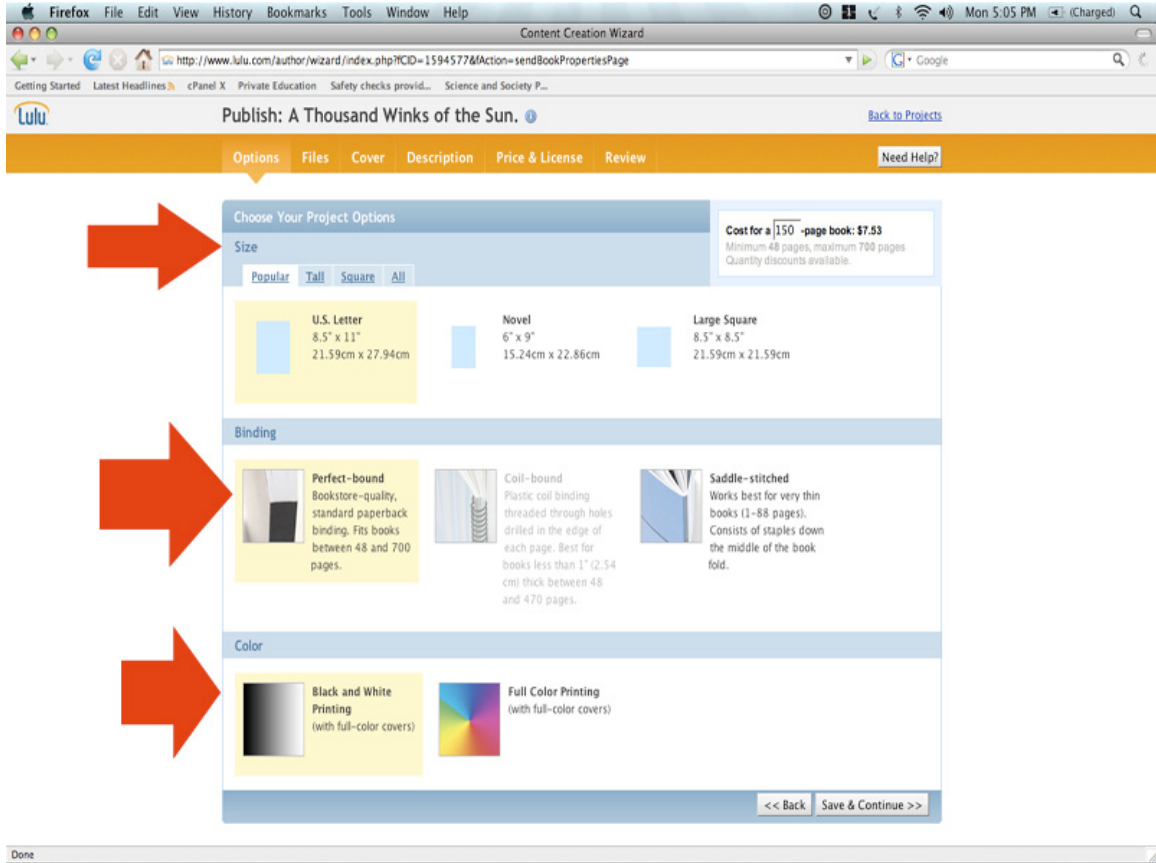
Firefox File Edit View History Bookmarks Tools Window Help

Mon 5:05 PM (Charged)

Content Creation Wizard

http://www.lulu.com/author/wizard/index.php?fCID=1594577&fAction=sendBookPropertiesPage

Google

Getting Started Latest Headlines cPanel X Private Education Safety checks provid... Science and Society P...

Lulu

Publish: A Thousand Winks of the Sun.

Back to Projects

Options Files Cover Description Price & License Review

Need Help?

Choose Your Project Options

Cost for a 150 -page book: $7.53
Minimum 48 pages, maximum 700 pages
Quantity discounts available.

Size

Popular Tall Square All

U.S. Letter
8.5" x 11"
21.59cm x 27.94cm

Novel
6" x 9"
15.24cm x 22.86cm

Large Square
8.5" x 8.5"
21.59cm x 21.59cm

Binding

Perfect-bound
Bookstore-quality, standard paperback binding. Fits books between 48 and 700 pages.

Coil-bound
Plastic coil binding threaded through holes drilled in the edge of each page. Best for books less than 1" (2.54 cm) thick between 48 and 470 pages.

Saddle-stitched
Works best for very thin books (1-88 pages). Consists of staples down the middle of the book fold.

Color

Black and White Printing
(with full-color covers)

Full Color Printing
(with full-color covers)

<< Back Save & Continue >>

Done